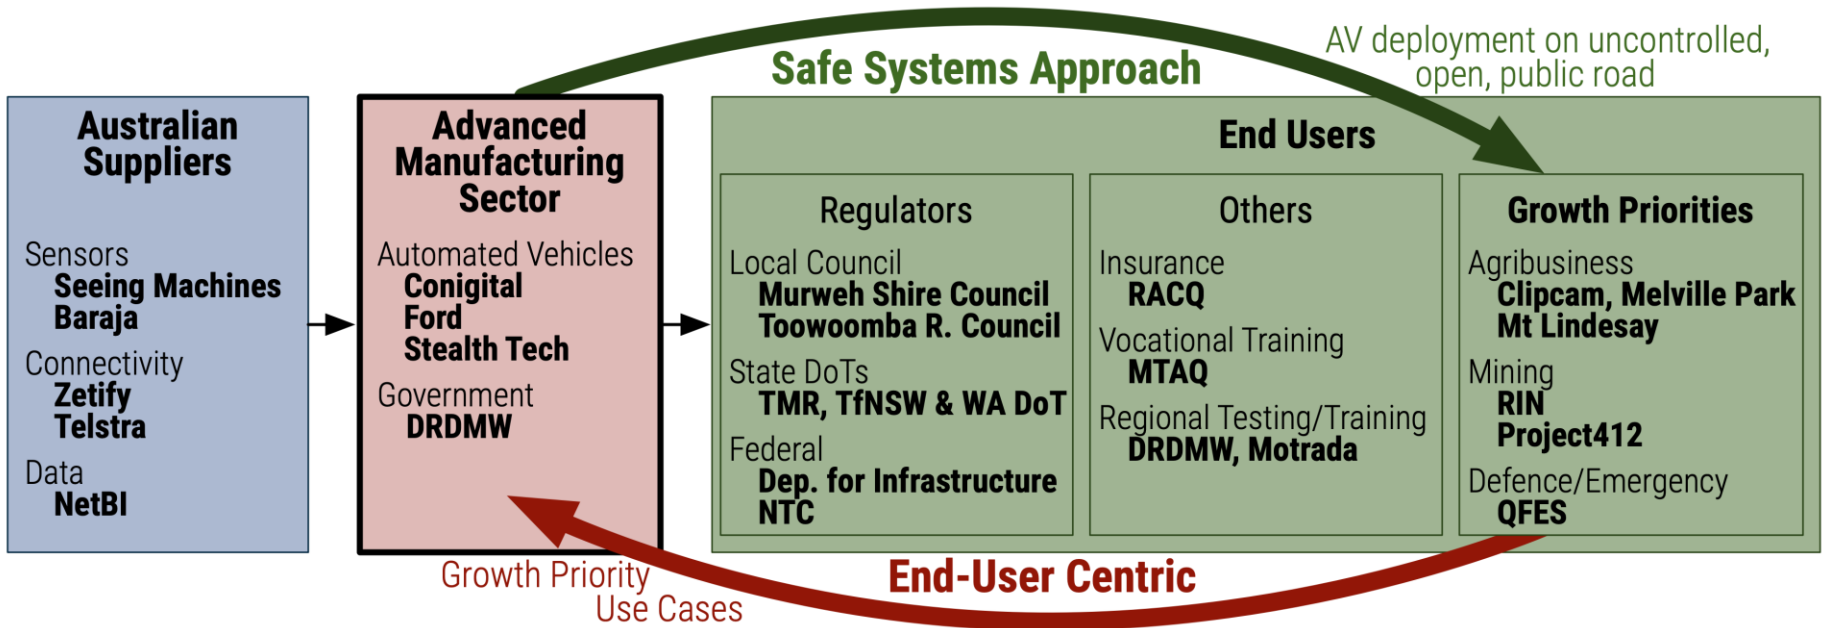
Safe Systems Approach

AV deployment on uncontrolled, open, public road

Australian Suppliers

Sensors
Seeing Machines
Baraja

Connectivity
Zetify
Telstra

Data
NetBI

Advanced Manufacturing Sector

Automated Vehicles
Conigital
Ford
Stealth Tech

Government
DRDMW

End Users

Regulators

Local Council
Murweh Shire Council
Toowoomba R. Council

State DoTs
TMR, TfNSW & WA DoT

Federal
Dep. for Infrastructure
NTC

Others

Insurance
RACQ

Vocational Training
MTAQ

Regional Testing/Training
DRDMW, Motrada

Growth Priorities

Agribusiness
Clipcam, Melville Park
Mt Lindesay

Mining
RIN
Project412

Defence/Emergency
QFES

Growth Priority Use Cases

End-User Centric